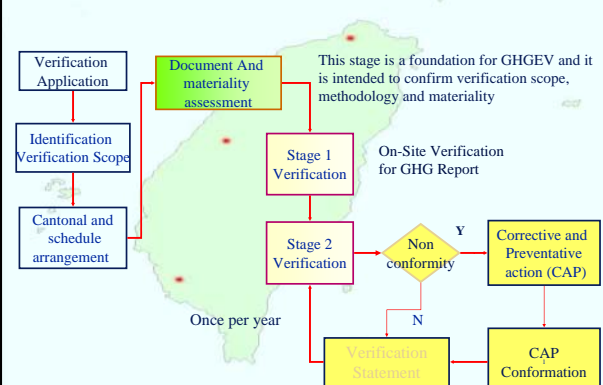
Verification Application

Identification Verification Scope

Cantonal and schedule arrangement

Document And materiality assessment

This stage is a foundation for GHGEV and it is intended to confirm verification scope, methodology and materiality

Stage 1 Verification

On-Site Verification for GHG Report

Stage 2 Verification

Non conformity

Y

Corrective and Preventative action (CAP)

N

Once per year

Verification Statement

CAP Conformation